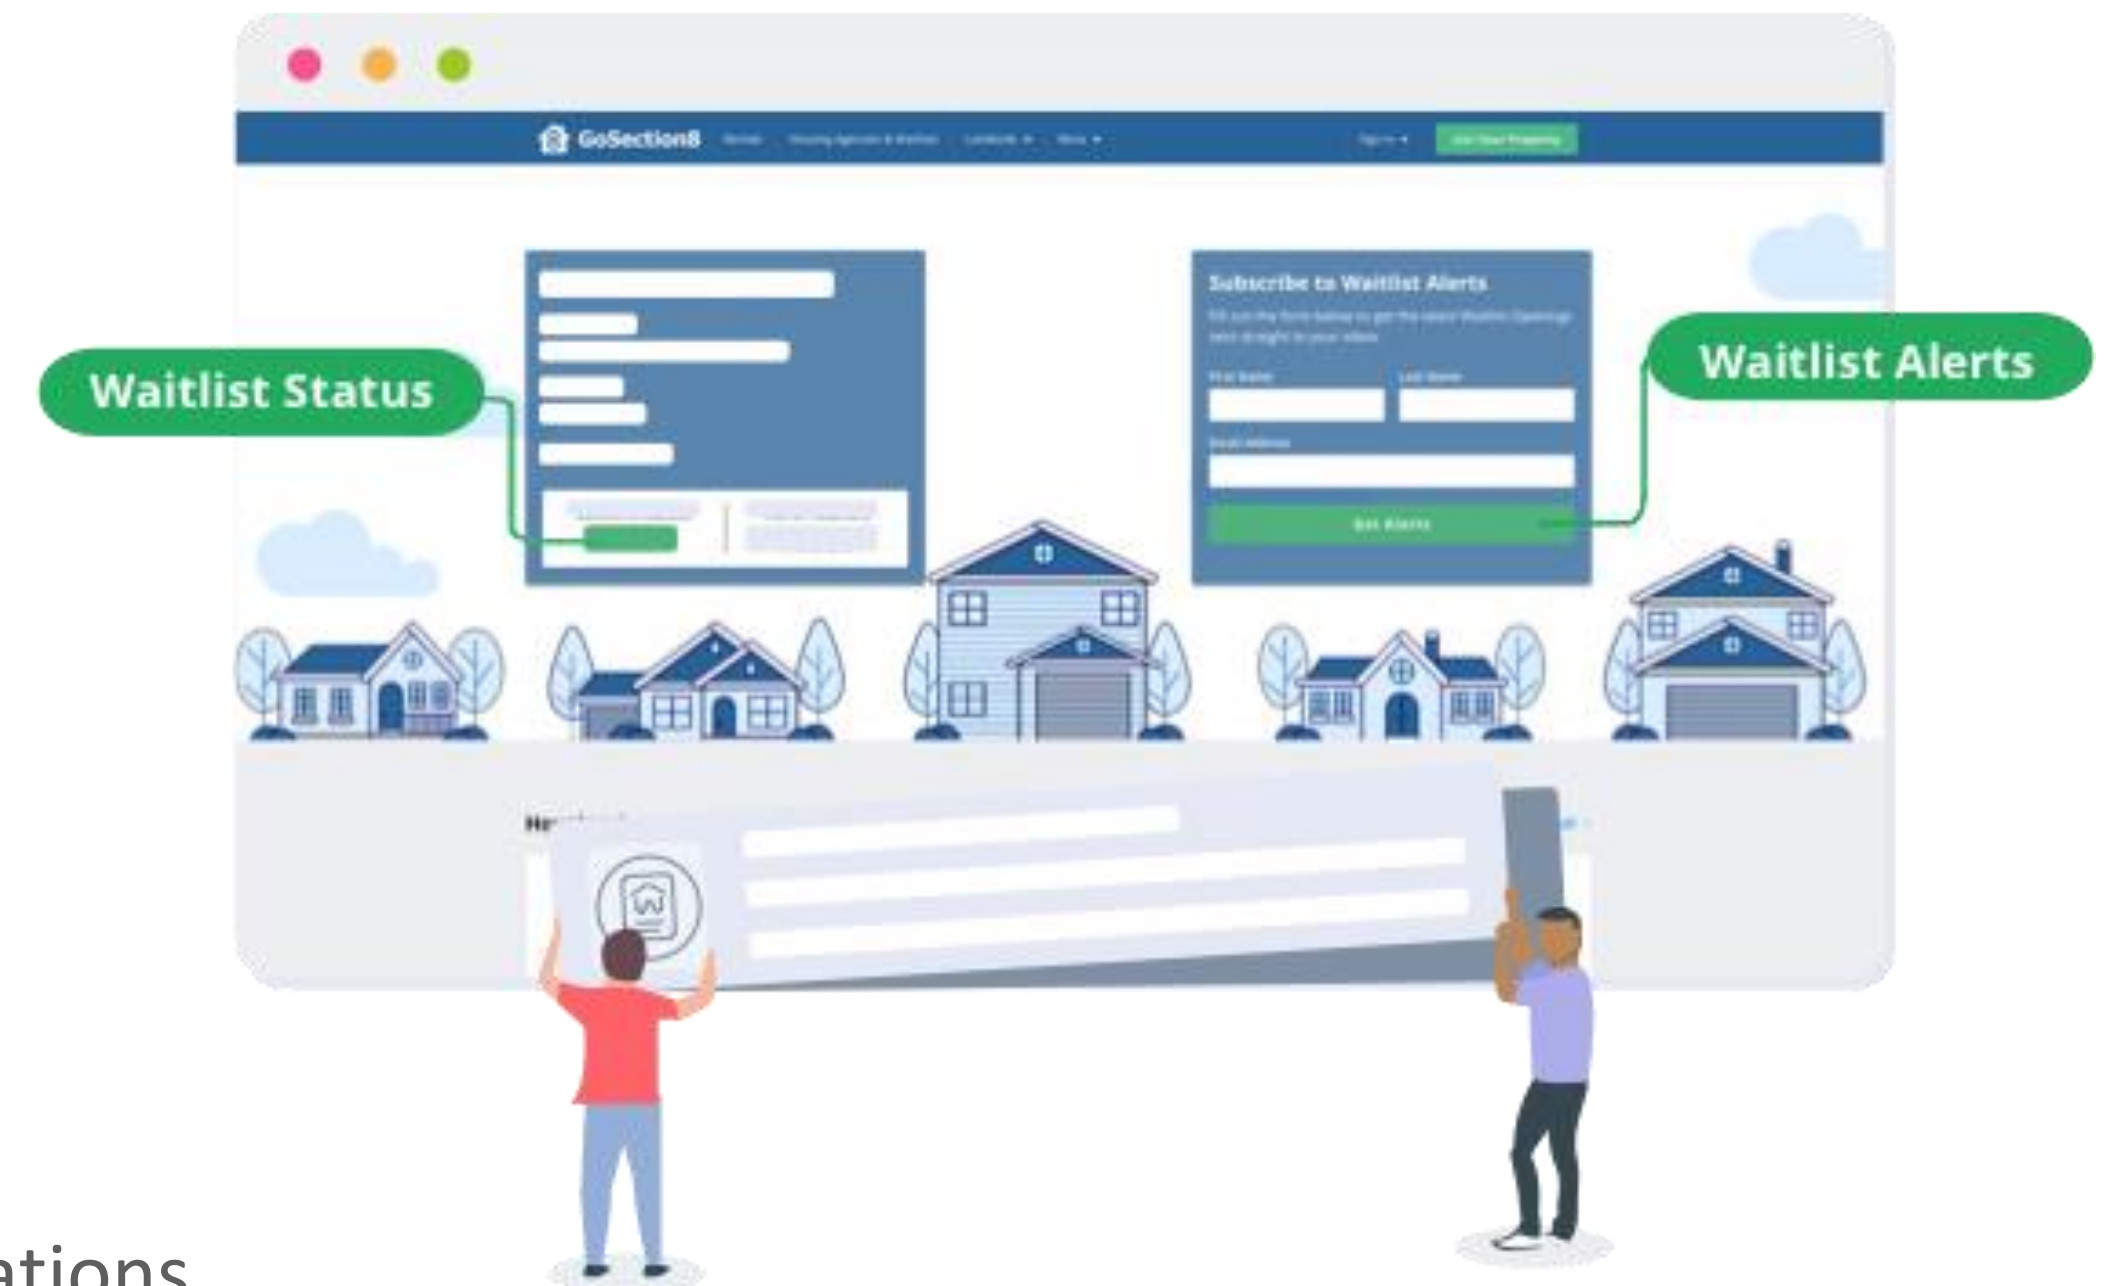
GoSection8 Rentals Housing Agencies & Waitlists Landlords ▾ More ▾ Sign In ▾ List Your Property

Subscribe to Waitlist Alerts

Fill out the form below to get the latest Waitlist Openings sent straight to your inbox

First Name Last Name

Email Address

Get Alerts

Waitlist Status

Waitlist Alerts

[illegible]

ations